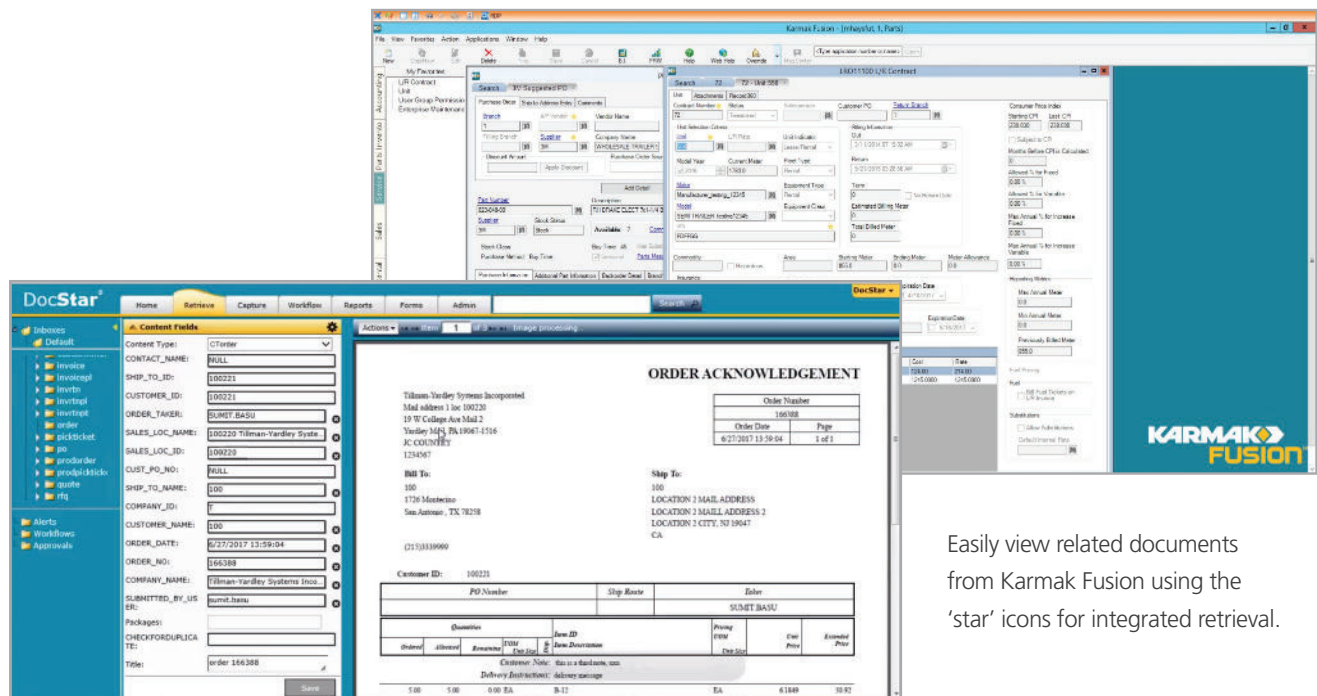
Karmak Fusion - [mhaysfut 1, Parts]

File View Favorites Action Applications Window Help

New Delete Help Web Help Override

My Favorites
L/R Contract
Unit
User Group Permission
Enterprise Maintenance

Accounting Parts Inventory Service Sales Rental

Search 3V Suggested PO

Purchase Order Ship to Address Index Comments

Branch 1
Supplier
Company Name WHOLESALE TRAILER
Add Detail
Part Number
Description
Supplier
Stock Status Stock
Available 7

18001100 L/R Contract

Search 72 72 - Unit 556

Unit Attachments Record360

Contract Number 72
Status
Customer PO
Return Branch

Unit Selection Criteria
Unit
Model Year
Current Meter
Fleet Type
Make
Equipment Type
Model
Equipment Class

Billing Information
Estimated Billing Meter
Total Billed Meter

Commodity
Starting Meter
Ending Meter
Meter Allowance

Consumer Price Index
Starting CPI 208.000
Last CPI 208.000
Subject to CPI
Months Before CPI is Calculated
Allowed % for Fixed 0.00 %
Allowed % for Variable 0.00 %
Max Annual % for Increase Fixed 0.00 %
Max Annual % for Increase Variable 0.00 %

Reporting Meters
Max Annual Meter
Min Annual Meter
Previously Billed Meter
Expiration Date
Cost
Rate

KARMAK FUSION

DocStar

Home Retrieve Capture Workflow Reports Forms Admin Search DocStar

Inboxes
Default
invoice
invoicepl
invrtn
invrtnpl
invrtnpt
order
pickticket
po
prodorder
prodpickticket
quote
rfq
Alerts
Workflows
Approvals

Content Fields

Content Type: CTorder
CONTACT_NAME: NULL
SHIP_TO_ID: 100221
CUSTOMER_ID: 100221
ORDER_TAKER: SUMIT.BASU
SALES_LOC_NAME: 100220 Tillman-Yardley Syste...
SALES_LOC_ID: 100220
CUST_PO_NO: NULL
SHIP_TO_NAME: 100
COMPANY_ID: T
CUSTOMER_NAME: 100
ORDER_DATE: 6/27/2017 13:59:04
ORDER_NO: 166388
COMPANY_NAME: Tillman-Yardley Systems Inco...
SUBMITTED_BY_USER: sumit.basu
Packages:
CHECKFORDUPLICATE:
Title: order 166388
Save

Actions Item 1 of 3 Image processing

ORDER ACKNOWLEDGEMENT

Tillman-Yardley Systems Incorporated
Mail address 1 loc 100220
19 W College Ave Mail 2
Yardley MA1, PA 19067-1516
JC COUNTRY
1234567

| Order Number | |
|---|---|
| 166388 | |
| Order Date | Page |
| 6/27/2017 13:59:04 | 1 of 1 |

Bill To:
100
1726 Monterino
San Antonio , TX 78258

(215)3339999

Ship To:
100
LOCATION 2 MAIL ADDRESS
LOCATION 2 MAILL ADDRESS 2
LOCATION 2 CITY, NJ 19047
CA

Customer ID: 100221

| PO Number | Ship Route | Taker |
|---|---|---|
| | | SUMIT.BASU |

| Ordered | Allocated | Remaining | UOM Unit Size | Item ID Item Description | Pricing UOM Unit Size | Unit Price | Extended Price |
|---|---|---|---|---|---|---|---|
| | | | | Customer Note: this is a third note, xxx Delivery Instructions: delivery message | | | |
| 5.00 | 5.00 | 0.00 EA | | B-12 | EA | 61849 | 30.92 |

Easily view related documents from Karmak Fusion using the 'star' icons for integrated retrieval.